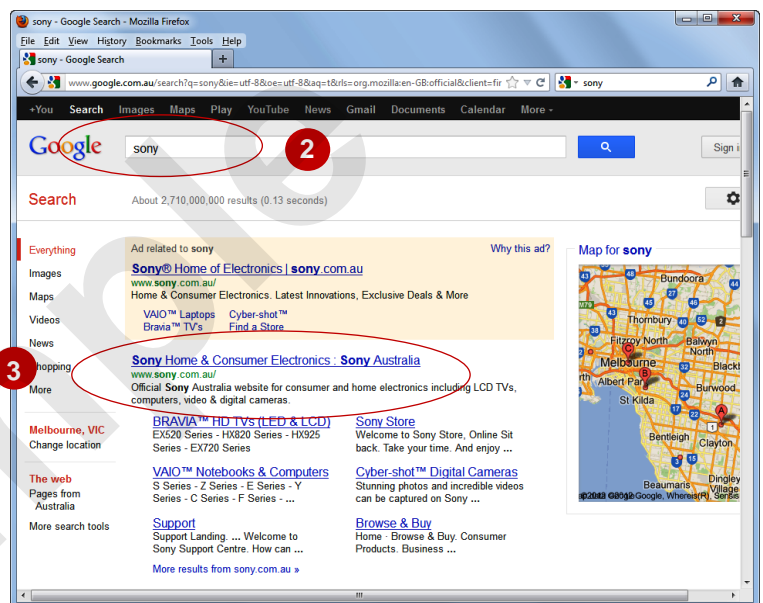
sony - Google Search - Mozilla Firefox

File Edit View History Bookmarks Tools Help

sony - Google Search

www.google.com.au/search?q=sony&ie=utf-8&oe=utf-8&aq=t&rls=org.mozilla:en-GB:official&client=fir

sony

+You Search Images Maps Play YouTube News Gmail Documents Calendar More

Google

sony

2

Sign i

Search

About 2,710,000,000 results (0.13 seconds)

Everything
Images
Maps
Videos
News
Shopping
More

3

Melbourne, VIC
Change location

The web
Pages from Australia

More search tools

Ad related to sony

Why this ad?

Sony® Home of Electronics | sony.com.au
www.sony.com.au/
Home & Consumer Electronics. Latest Innovations, Exclusive Deals & More

VAIO™ Laptops
Cyber-shot™
Bravia™ TV's
Find a Store

Sony Home & Consumer Electronics : Sony Australia
www.sony.com.au/
Official Sony Australia website for consumer and home electronics including LCD TVs, computers, video & digital cameras.

BRAVIA™ HD TVs (LED & LCD)
EX520 Series - HX820 Series - HX925 Series - EX720 Series

Sony Store
Welcome to Sony Store, Online Sit back. Take your time. And enjoy ...

VAIO™ Notebooks & Computers
S Series - Z Series - E Series - Y Series - C Series - F Series - ...

Cyber-shot™ Digital Cameras
Stunning photos and incredible videos can be captured on Sony ...

Support
Support Landing. ... Welcome to Sony Support Centre. How can ...

Browse & Buy
Home · Browse & Buy. Consumer Products. Business ...

More results from sony.com.au »

Map for sony

Bundoora
Thornbury
Fitzroy North
Balwyn North
Melbourne
Albert Park
Blackt
Burwood
St Kilda
Bentleigh
Clayton
Beaumaris
Dingley Village
©2013 Google, Whereis(R), Sensis